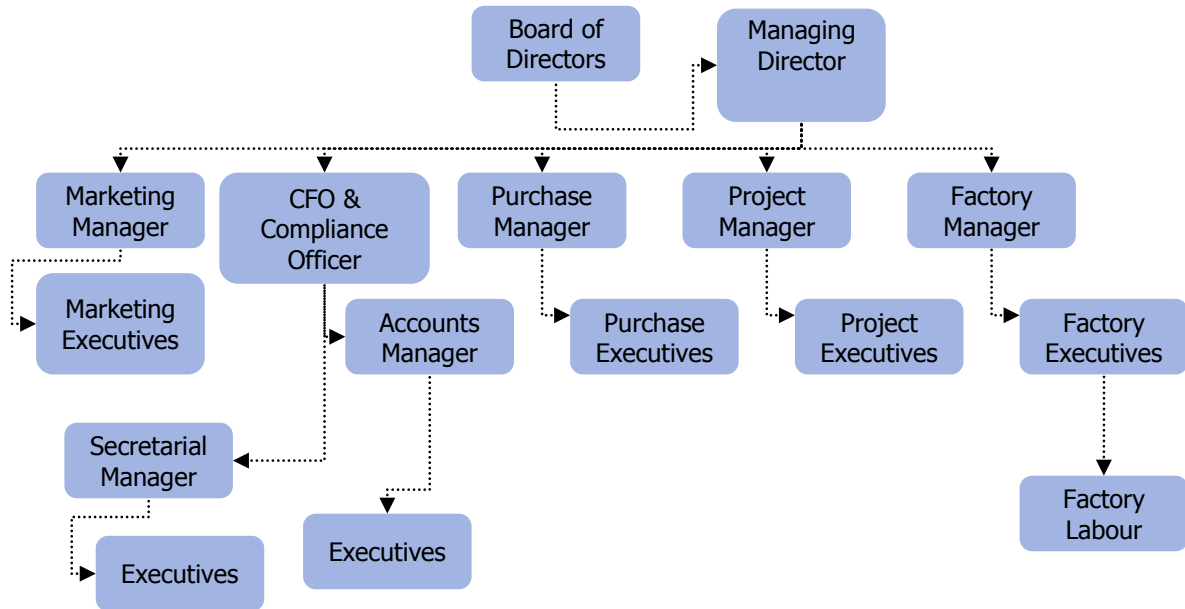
Board of Directors

Managing Director

Marketing Manager

CFO & Compliance Officer

Purchase Manager

Project Manager

Factory Manager

Marketing Executives

Accounts Manager

Purchase Executives

Project Executives

Factory Executives

Secretarial Manager

Executives

Executives

Factory Labour